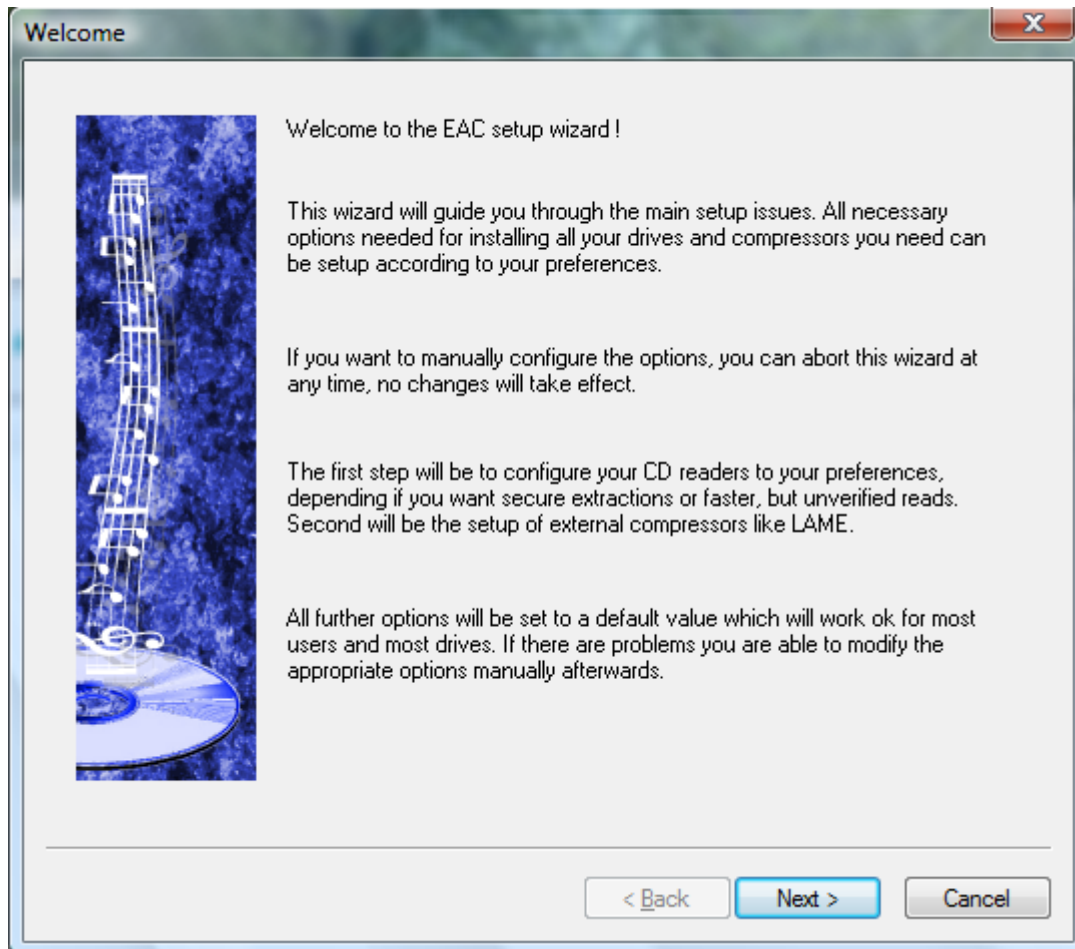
Welcome

Welcome to the EAC setup wizard !

This wizard will guide you through the main setup issues. All necessary options needed for installing all your drives and compressors you need can be setup according to your preferences.

If you want to manually configure the options, you can abort this wizard at any time, no changes will take effect.

The first step will be to configure your CD readers to your preferences, depending if you want secure extractions or faster, but unverified reads. Second will be the setup of external compressors like LAME.

All further options will be set to a default value which will work ok for most users and most drives. If there are problems you are able to modify the appropriate options manually afterwards.

< Back
Next >
Cancel